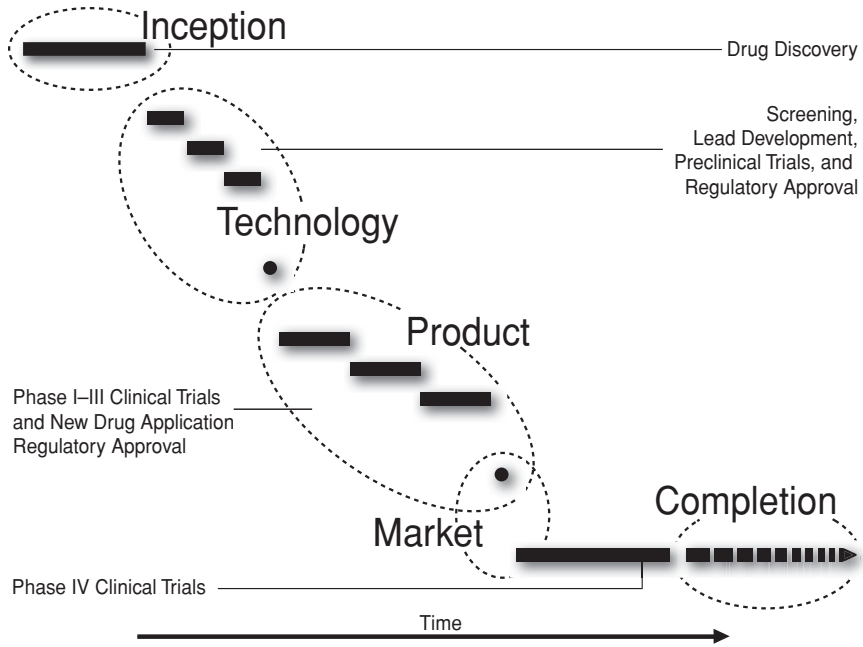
Inception

Drug Discovery

Screening, Lead Development, Preclinical Trials, and Regulatory Approval

Technology

Product

Phase I–III Clinical Trials and New Drug Application Regulatory Approval

Market

Completion

Phase IV Clinical Trials

Time